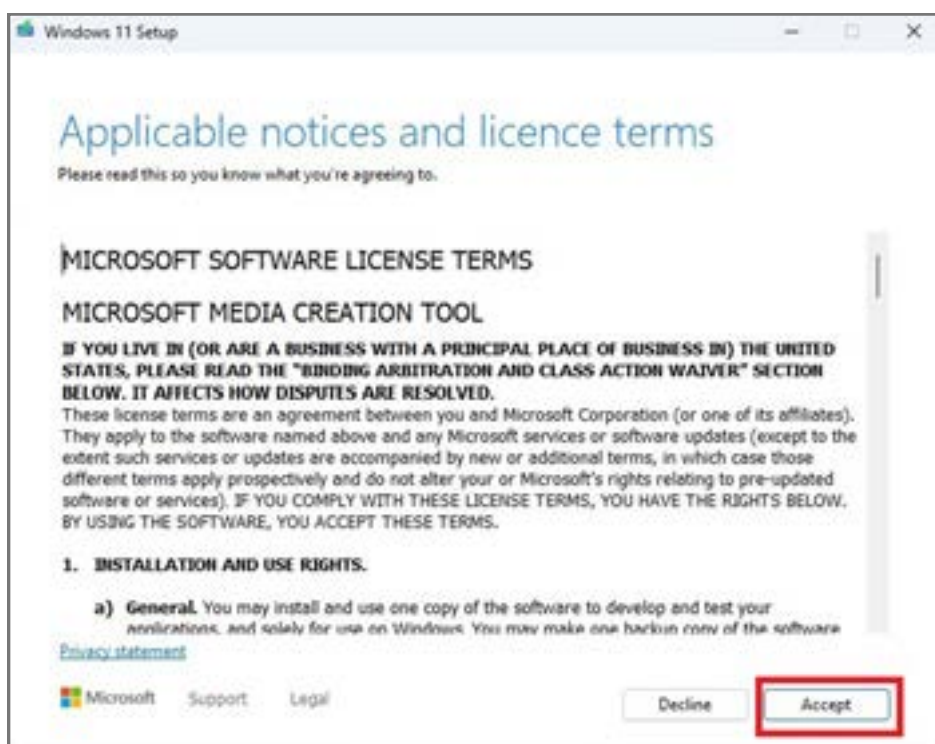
Windows 11 Setup

Applicable notices and licence terms

Please read this so you know what you're agreeing to.

MICROSOFT SOFTWARE LICENSE TERMS

MICROSOFT MEDIA CREATION TOOL

IF YOU LIVE IN (OR ARE A BUSINESS WITH A PRINCIPAL PLACE OF BUSINESS IN) THE UNITED STATES, PLEASE READ THE "BINDING ARBITRATION AND CLASS ACTION WAIVER" SECTION BELOW. IT AFFECTS HOW DISPUTES ARE RESOLVED.
These license terms are an agreement between you and Microsoft Corporation (or one of its affiliates). They apply to the software named above and any Microsoft services or software updates (except to the extent such services or updates are accompanied by new or additional terms, in which case those different terms apply prospectively and do not alter your or Microsoft's rights relating to pre-updated software or services). IF YOU COMPLY WITH THESE LICENSE TERMS, YOU HAVE THE RIGHTS BELOW. BY USING THE SOFTWARE, YOU ACCEPT THESE TERMS.

1. INSTALLATION AND USE RIGHTS.

a) General. You may install and use one copy of the software to develop and test your applications, and solely for use on Windows. You may make one backup copy of the software

Privacy statement

Microsoft Support Legal

Decline

Accept